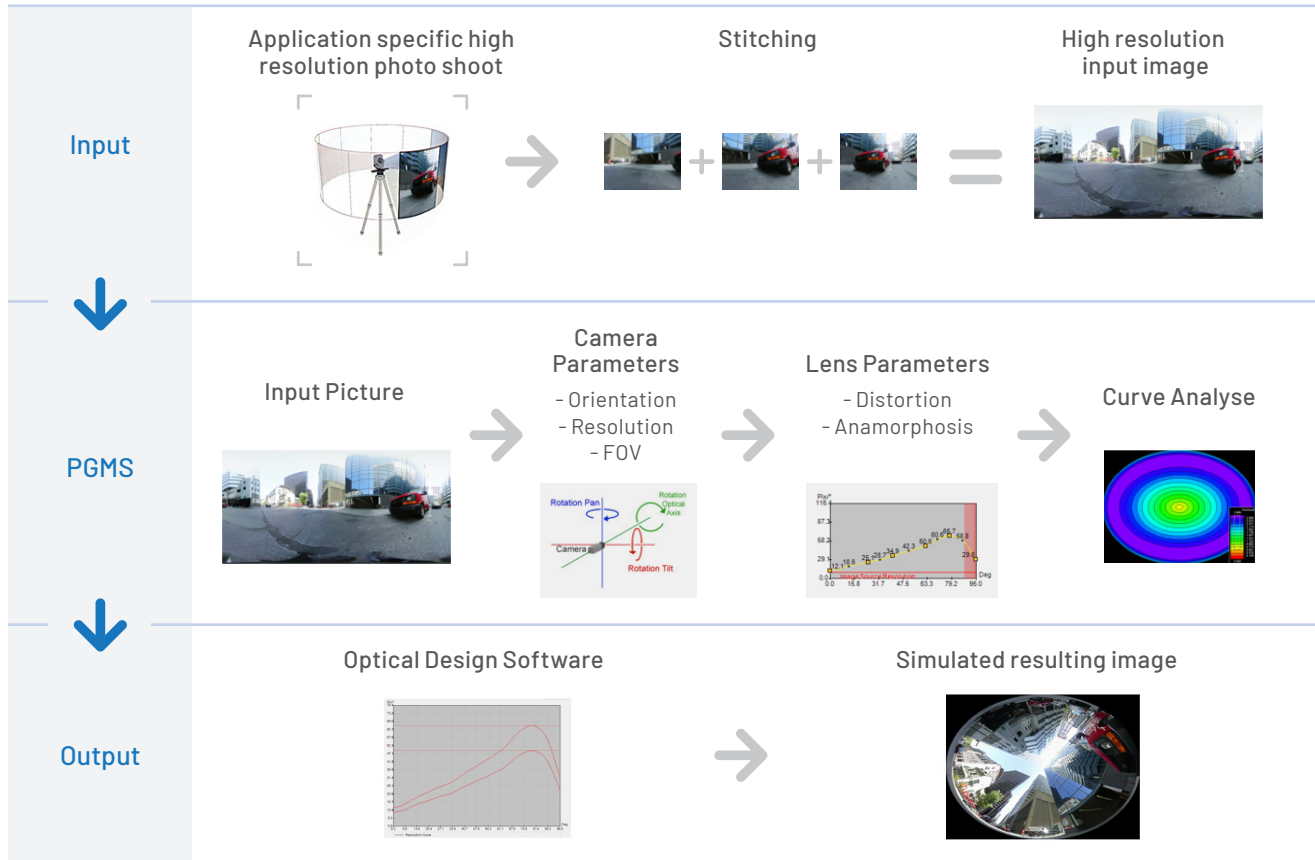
Input

Application specific high resolution photo shoot

Stitching

High resolution input image

PGMS

Input Picture

Camera Parameters
- Orientation
- Resolution
- FOV

Rotation Pan
Rotation Optical Axis
Camera
Rotation Tilt

Lens Parameters
- Distortion
- Anamorphosis

Pix°
116.4
87.3
58.2
29.1
12.1
18.6
25
28.7
34.9
42.3
50.8
60
66.7
58.8
29.6
Deg
0.0
15.8
31.7
47.5
63.3
79.2
95.0

Curve Analyse

Output

Optical Design Software

Simulated resulting image